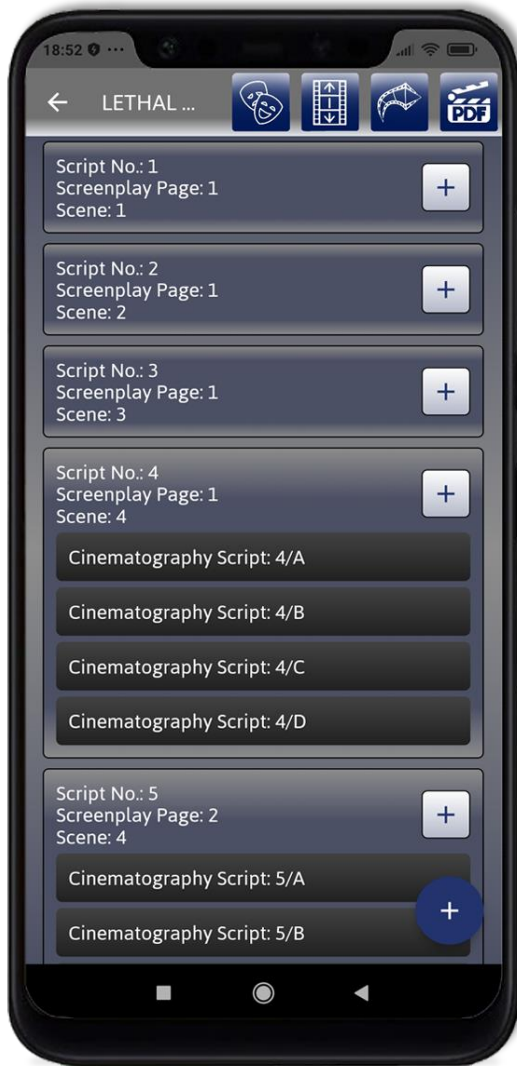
18:52 ···

← LETHAL ...

PDF

Script No.: 1
Screenplay Page: 1
Scene: 1

+

Script No.: 2
Screenplay Page: 1
Scene: 2

+

Script No.: 3
Screenplay Page: 1
Scene: 3

+

Script No.: 4
Screenplay Page: 1
Scene: 4

+

Cinematography Script: 4/A

Cinematography Script: 4/B

Cinematography Script: 4/C

Cinematography Script: 4/D

Script No.: 5
Screenplay Page: 2
Scene: 4

+

Cinematography Script: 5/A

Cinematography Script: 5/B

+